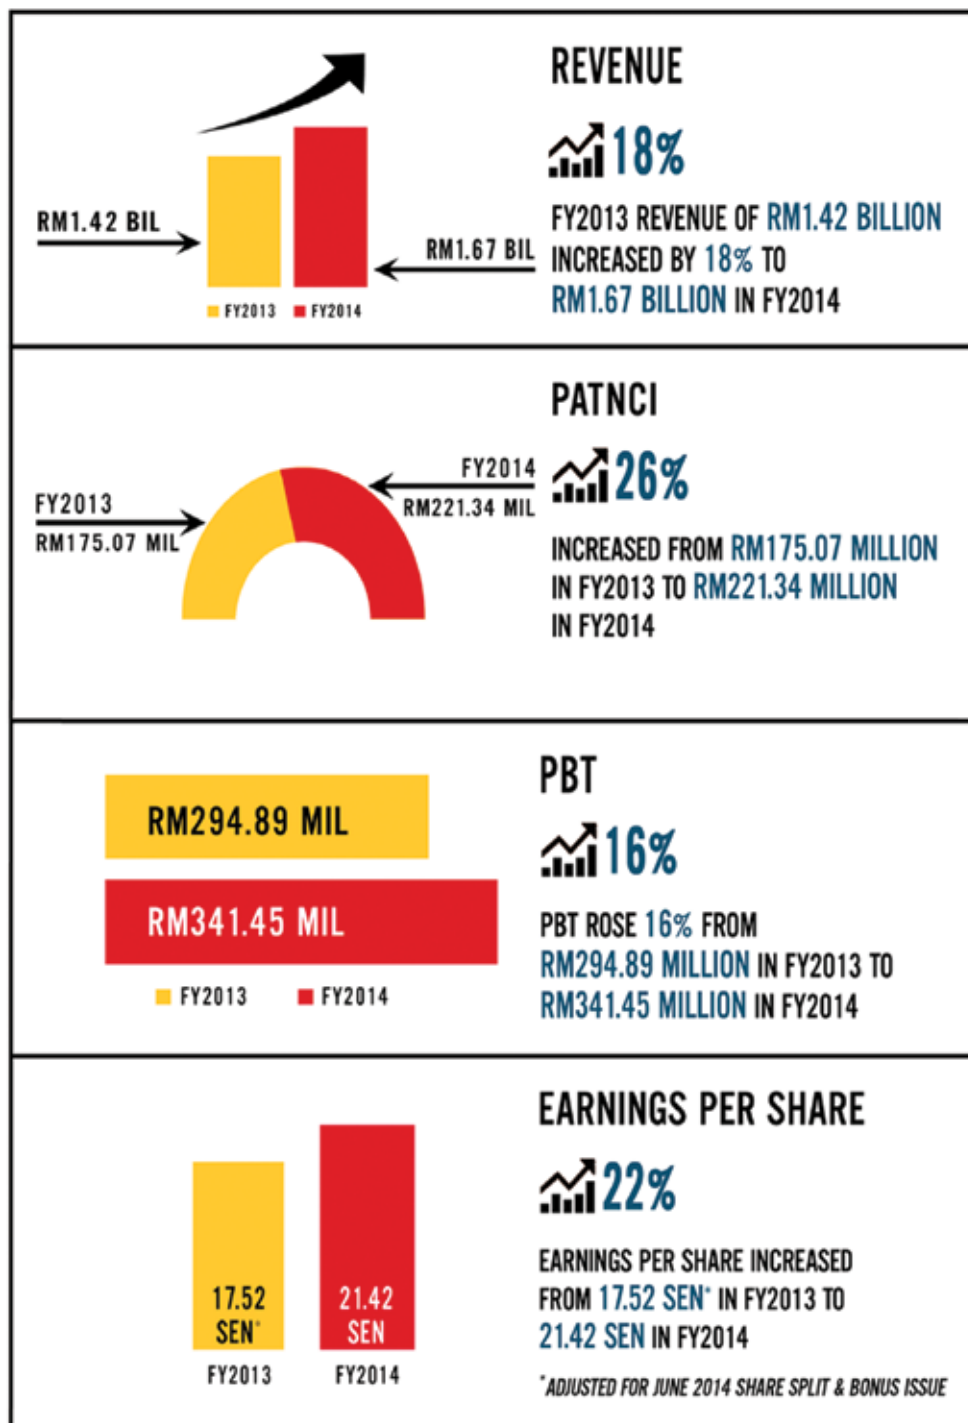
RM1.42 BIL

RM1.67 BIL

FY2013 FY2014

REVENUE

18%

FY2013 REVENUE OF RM1.42 BILLION INCREASED BY 18% TO RM1.67 BILLION IN FY2014

FY2013
RM175.07 MIL

FY2014
RM221.34 MIL

PATNCI

26%

INCREASED FROM RM175.07 MILLION IN FY2013 TO RM221.34 MILLION IN FY2014

RM294.89 MIL

RM341.45 MIL

FY2013 FY2014

PBT

16%

PBT ROSE 16% FROM RM294.89 MILLION IN FY2013 TO RM341.45 MILLION IN FY2014

17.52 SEN*

21.42 SEN

FY2013 FY2014

EARNINGS PER SHARE

22%

EARNINGS PER SHARE INCREASED FROM 17.52 SEN* IN FY2013 TO 21.42 SEN IN FY2014

*ADJUSTED FOR JUNE 2014 SHARE SPLIT & BONUS ISSUE